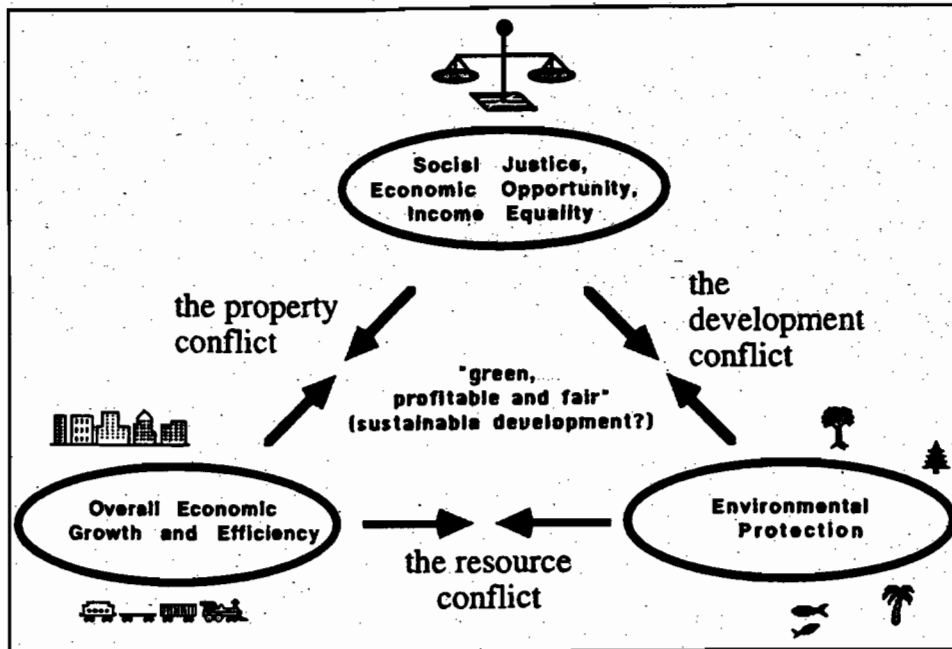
Social Justice, Economic Opportunity, Income Equality

the property conflict

the development conflict

"green, profitable and fair" (sustainable development?)

Overall Economic Growth and Efficiency

Environmental Protection

the resource conflict